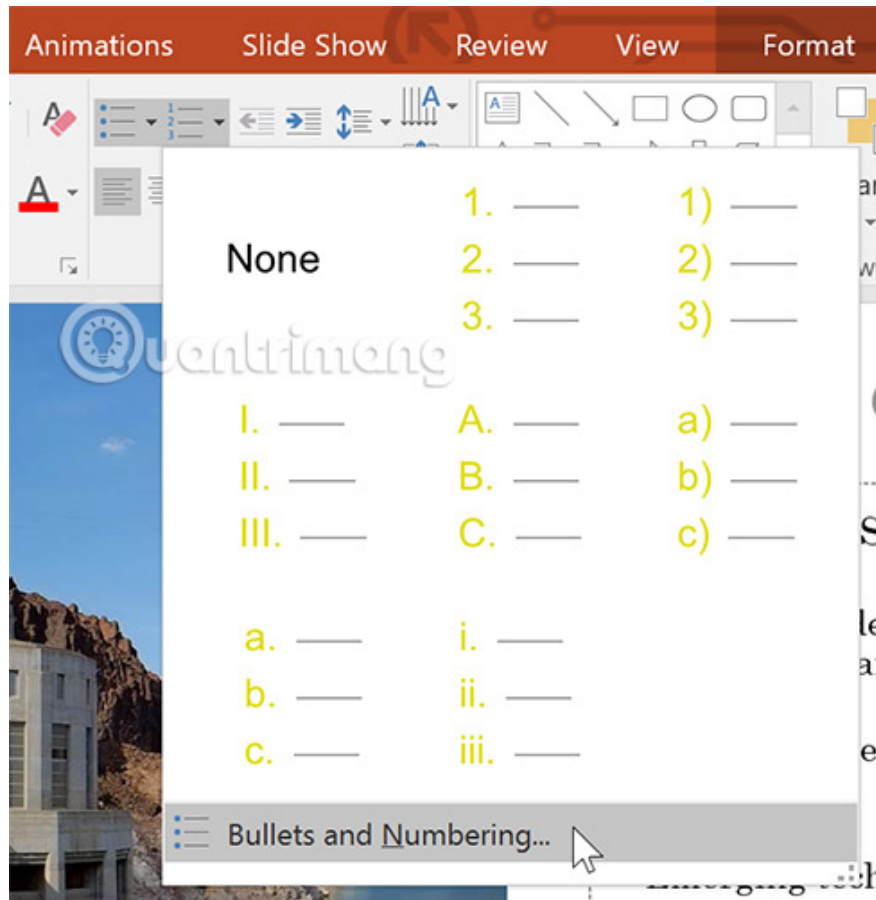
Animations Slide Show Review View Format

None

1. ——
2. ——
3. ——

1) ——
2) ——
3) ——

I. ——
II. ——
III. ——

A. ——
B. ——
C. ——

a) ——
b) ——
c) ——

a. ——
b. ——
c. ——

i. ——
ii. ——
iii. ——

Bullets and Numbering...

quantrimang